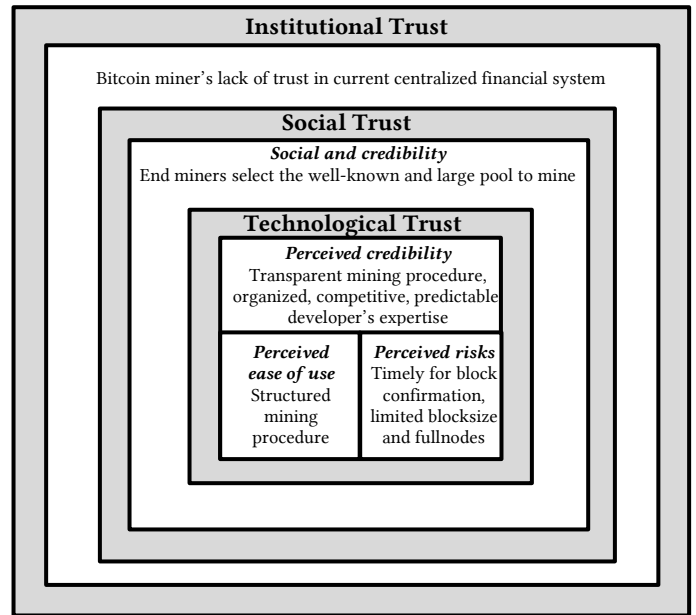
Institutional Trust

Bitcoin miner's lack of trust in current centralized financial system

Social Trust

Social and credibility
End miners select the well-known and large pool to mine

Technological Trust

Perceived credibility
Transparent mining procedure, organized, competitive, predictable developer's expertise

Perceived ease of use
Structured mining procedure

Perceived risks
Timely for block confirmation, limited blocksize and fullnodes